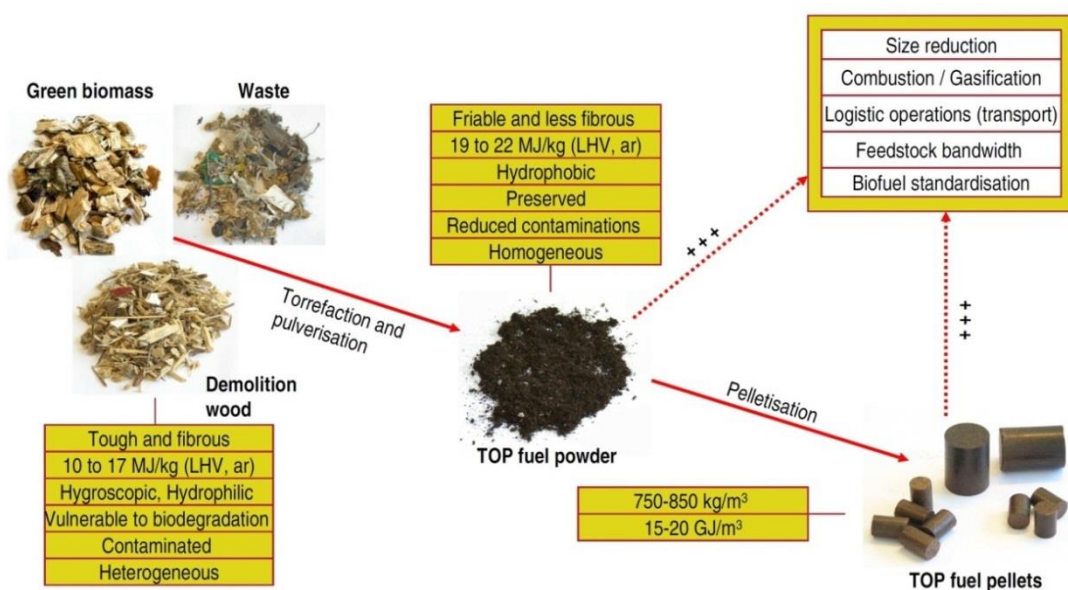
Green biomass

Waste

Demolition wood

| Tough and fibrous |
|---|
| 10 to 17 MJ/kg (LHV, ar) |
| Hygroscopic, Hydrophilic |
| Vulnerable to biodegradation |
| Contaminated |
| Heterogeneous |

Torrefaction and pulverisation

| Friable and less fibrous |
|---|
| 19 to 22 MJ/kg (LHV, ar) |
| Hydrophobic |
| Preserved |
| Reduced contaminations |
| Homogeneous |

TOP fuel powder

+ + +

| Size reduction |
|---|
| Combustion / Gasification |
| Logistic operations (transport) |
| Feedstock bandwidth |
| Biofuel standardisation |

+ + +

Pelletisation

| 750-850 kg/m$^3$ |
|---|
| 15-20 GJ/m$^3$ |

TOP fuel pellets